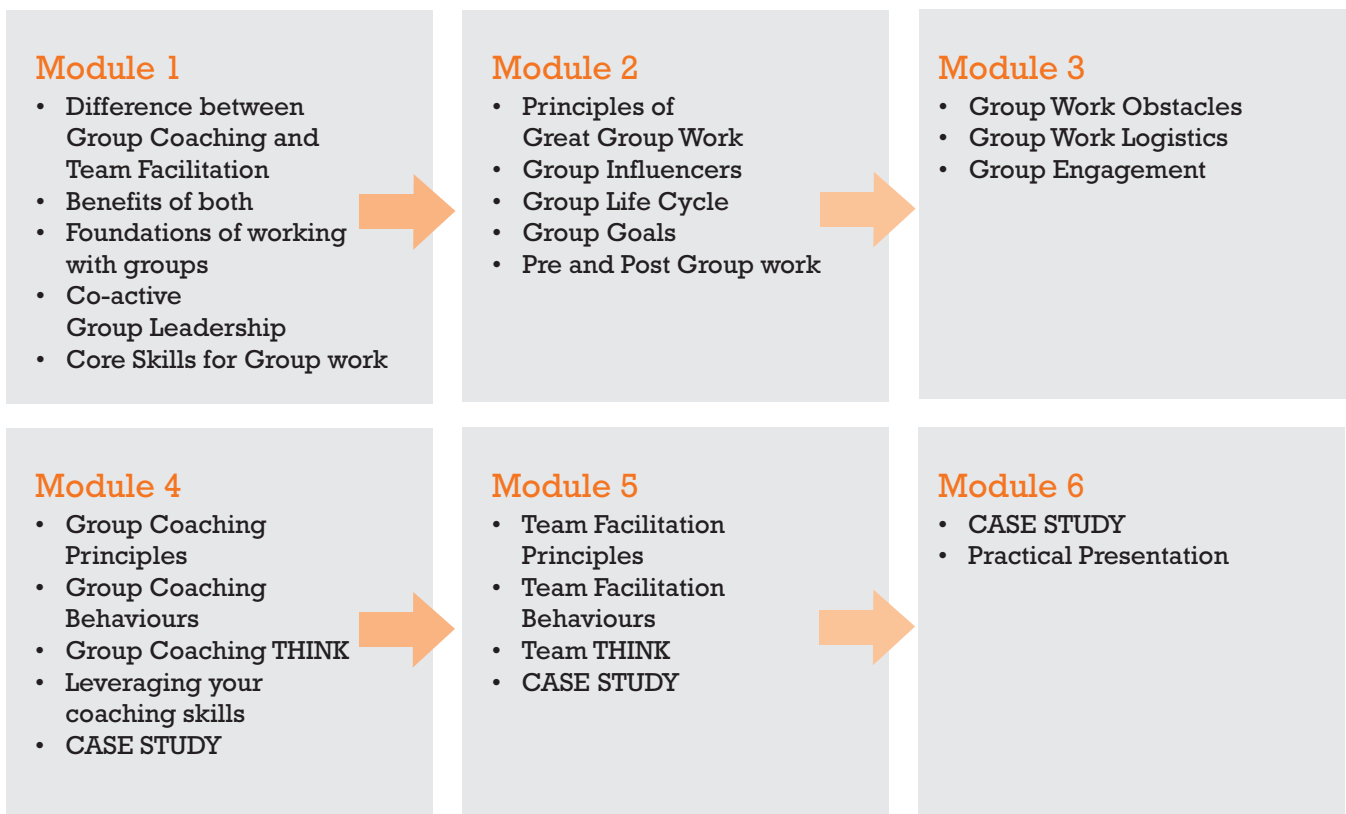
Module 1
• Difference between Group Coaching and Team Facilitation
• Benefits of both
• Foundations of working with groups
• Co-active Group Leadership
• Core Skills for Group work

Module 2
• Principles of Great Group Work
• Group Influencers
• Group Life Cycle
• Group Goals
• Pre and Post Group work

Module 3
• Group Work Obstacles
• Group Work Logistics
• Group Engagement

Module 4
• Group Coaching Principles
• Group Coaching Behaviours
• Group Coaching THINK
• Leveraging your coaching skills
• CASE STUDY

Module 5
• Team Facilitation Principles
• Team Facilitation Behaviours
• Team THINK
• CASE STUDY

Module 6
• CASE STUDY
• Practical Presentation